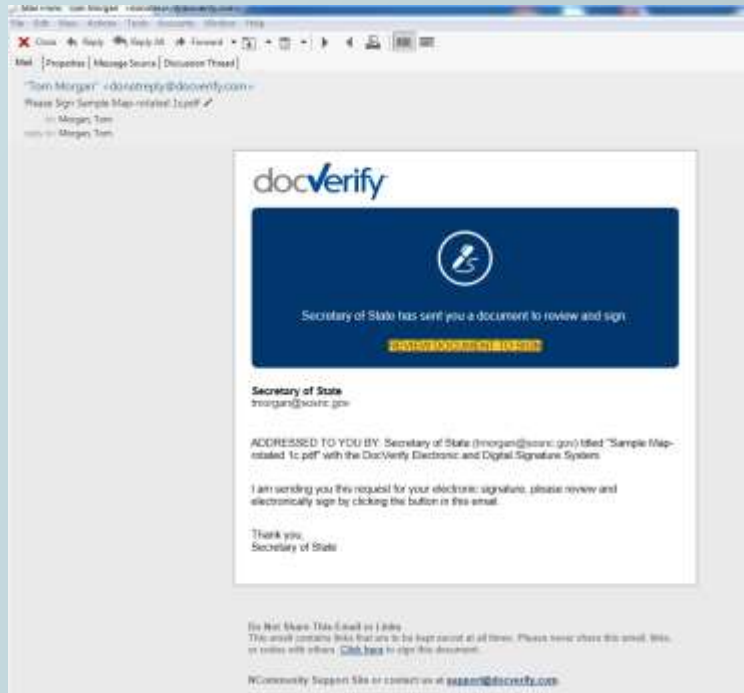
Mail From: Tom Morgan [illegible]

File Edit View Actions Tools Accounts Window Help

Close Reply Reply All Forward

Mail | Properties | Message Source | Discussion Thread

"Tom Morgan" <donotreply@docverify.com>

Please Sign Sample Map-rotated 1c.pdf

To: Morgan, Tom

Reply to: Morgan, Tom

docVerify

Secretary of State has sent you a document to review and sign.

REVIEW DOCUMENT TO SIGN

Secretary of State
tmorgan@sosnc.gov

ADDRESSED TO YOU BY: Secretary of State (tmorgan@sosnc.gov) titled "Sample Map-rotated 1c.pdf" with the DocVerify Electronic and Digital Signature System.

I am sending you this request for your electronic signature, please review and electronically sign by clicking the button in this email.

Thank you,
Secretary of State

Do Not Share This Email or Links
This email contains links that are to be kept secret at all times. Please never share this email, links, or codes with others. Click here to sign this document.

NCommunity Support Site or contact us at support@docverify.com.